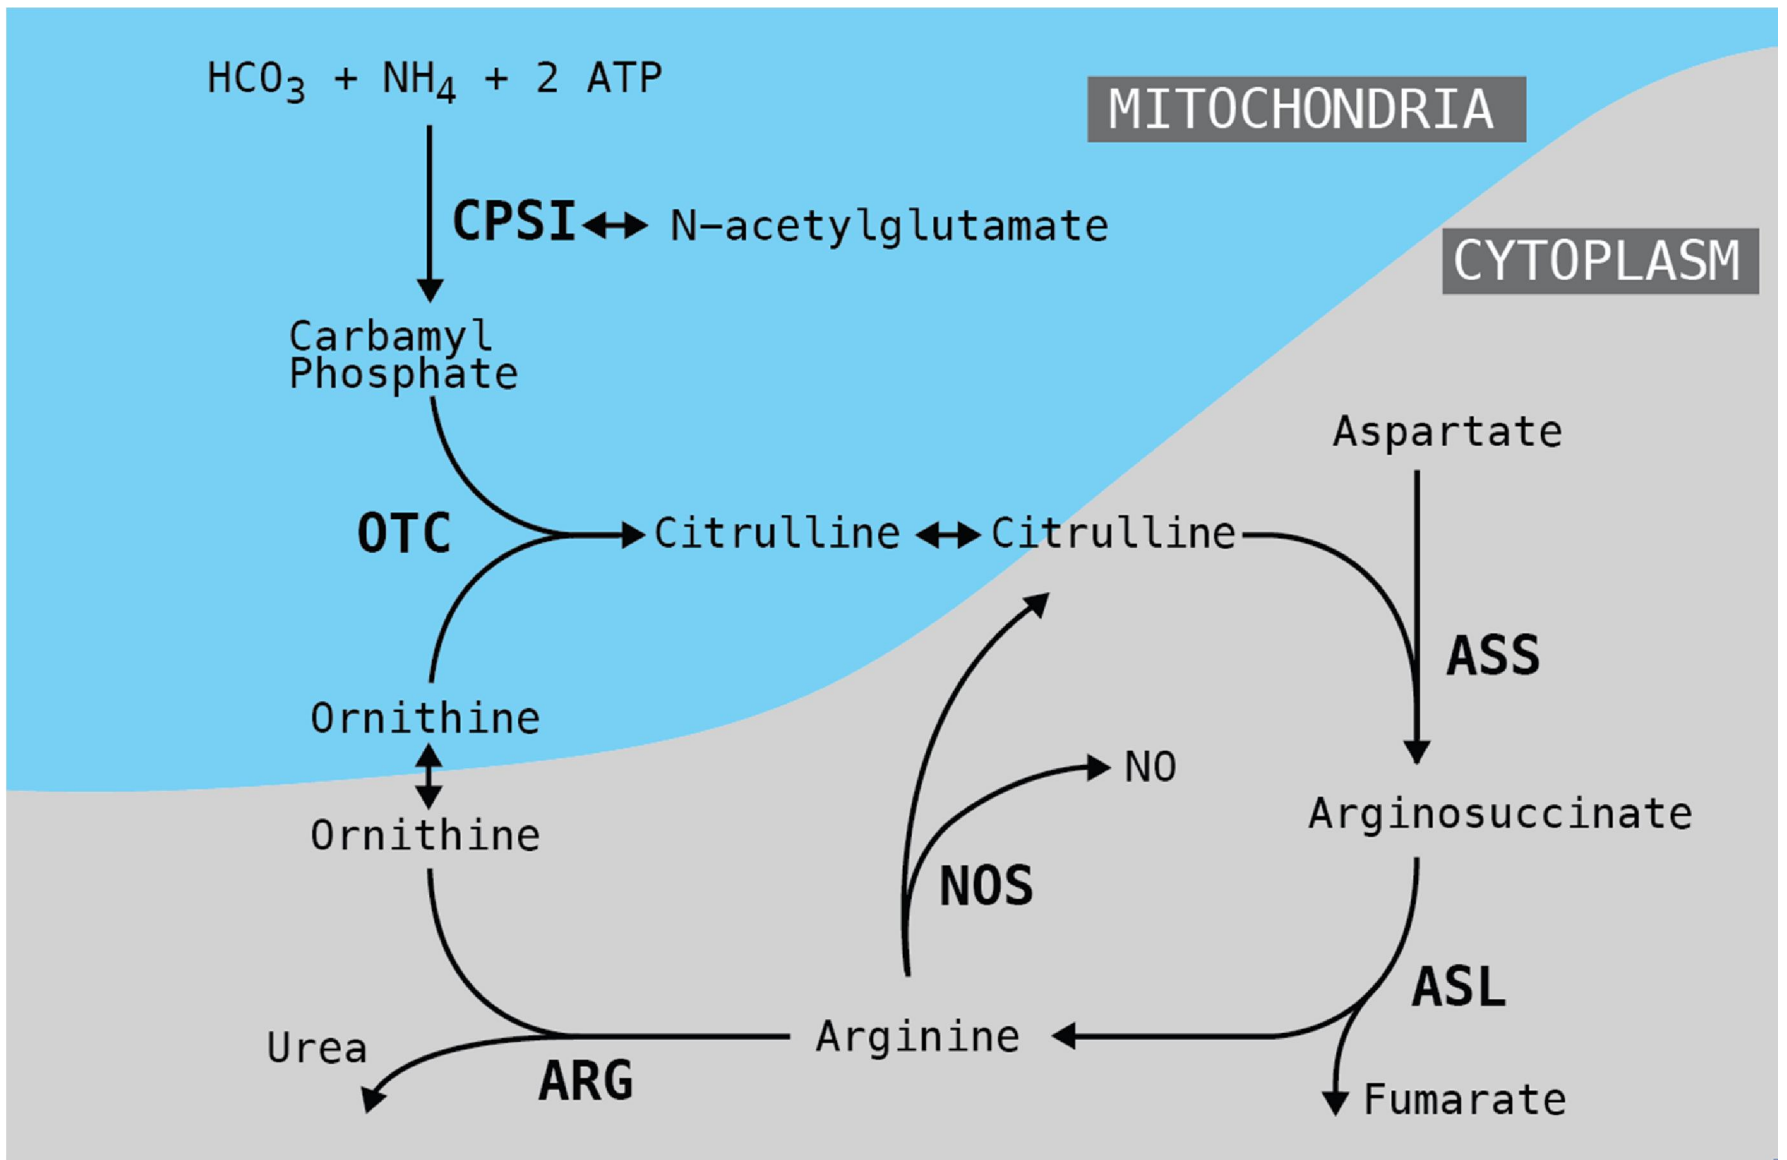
$HCO_3$ + $NH_4$ + 2 ATP

MITOCHONDRIA

CPSI ↔ N-acetylglutamate

CYTOPLASM

Carbamyl Phosphate

Aspartate

OTC

Citrulline ↔ Citrulline

ASS

Ornithine

NO

Ornithine

Arginosuccinate

NOS

ASL

Urea

Arginine

ARG

Fumarate